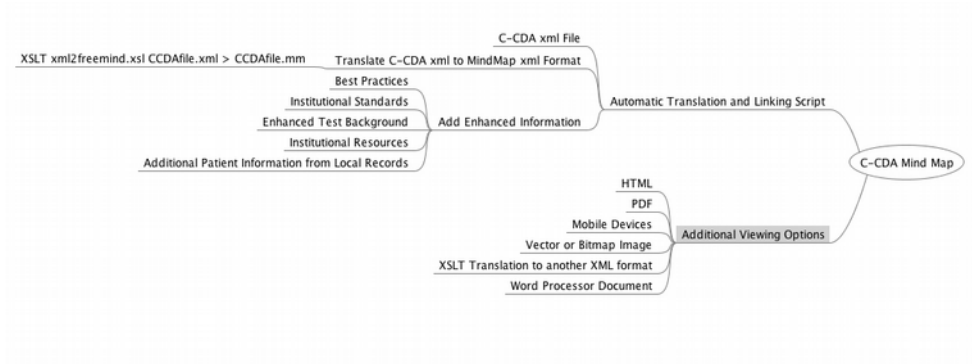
C-CDA xml File

XSLT xml2freemind.xsl CCDAfile.xml > CCDAfile.mm

Translate C-CDA xml to MindMap xml Format

Best Practices

Institutional Standards

Enhanced Test Background

Add Enhanced Information

Automatic Translation and Linking Script

Institutional Resources

Additional Patient Information from Local Records

C-CDA Mind Map

HTML

PDF

Mobile Devices

Vector or Bitmap Image

Additional Viewing Options

XSLT Translation to another XML format

Word Processor Document